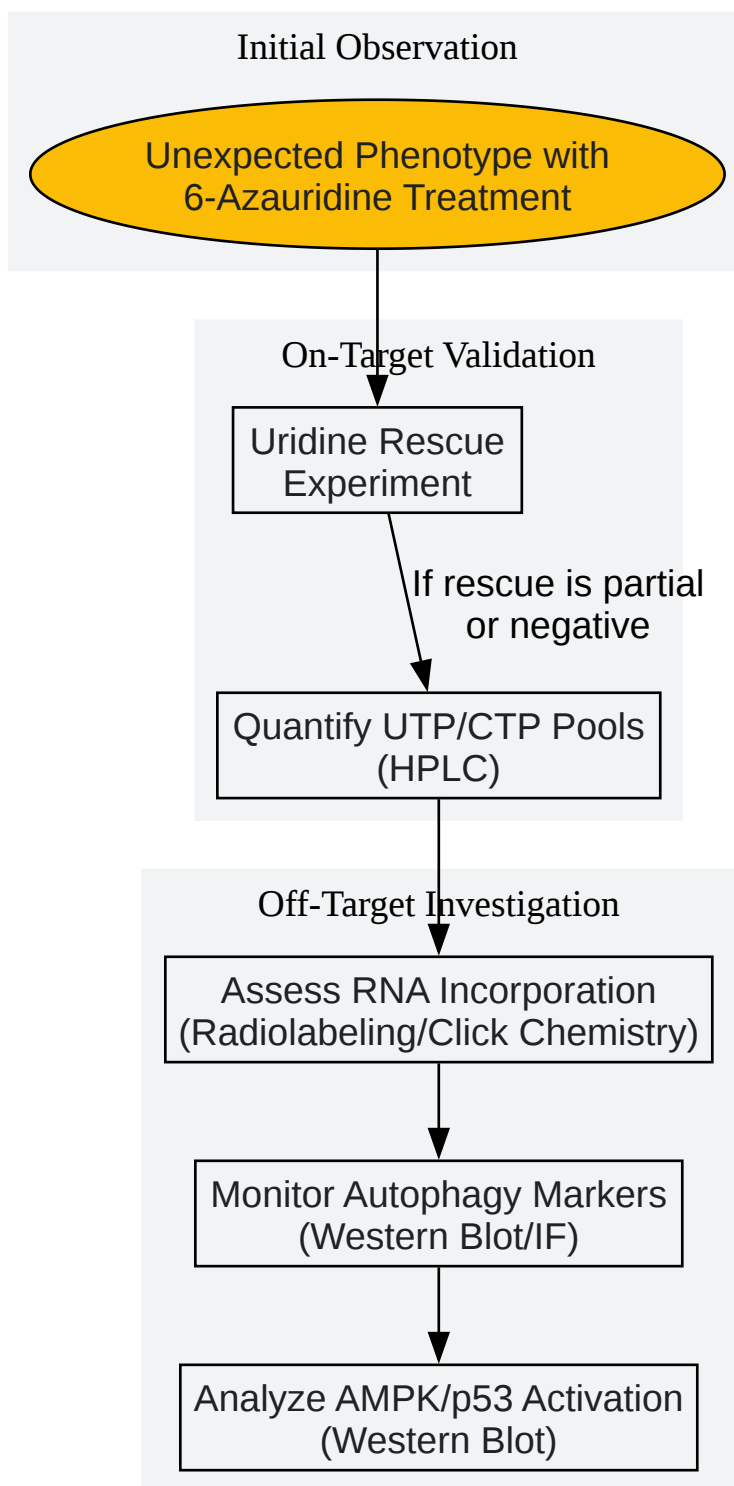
Initial Observation

Unexpected Phenotype with 6-Azauridine Treatment

On-Target Validation

Uridine Rescue Experiment

If rescue is partial or negative

Quantify UTP/CTP Pools (HPLC)

Off-Target Investigation

Assess RNA Incorporation (Radiolabeling/Click Chemistry)

Monitor Autophagy Markers (Western Blot/IF)

Analyze AMPK/p53 Activation (Western Blot)